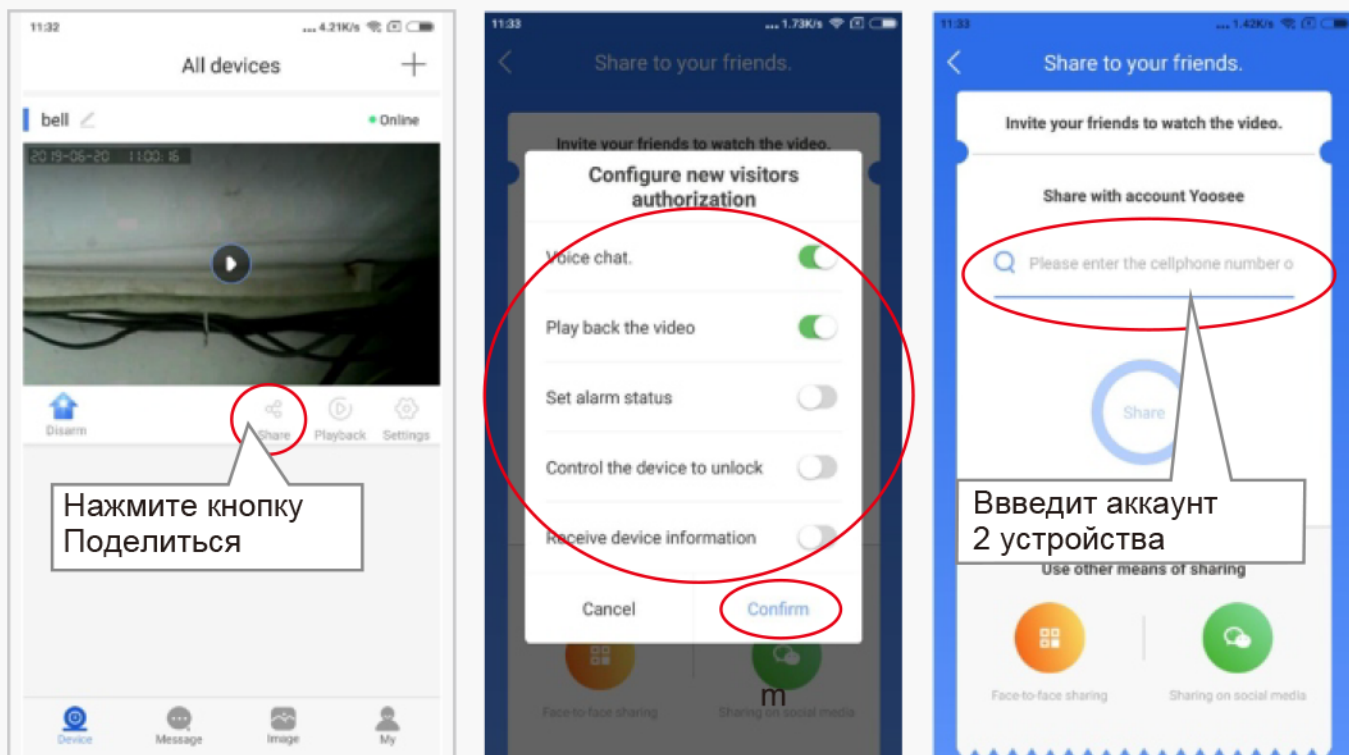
11:32 ... 4.21K/s

All devices +

bell

Online

2019-06-20 11:00:16

Disarm Share Playback Settings

Нажмите кнопку Поделиться

Device Message Image My

11:33 ... 1.73K/s

Share to your friends.

Invite your friends to watch the video.

Configure new visitors authorization

Voice chat.

Play back the video

Set alarm status

Control the device to unlock

Receive device information

Cancel Confirm

Face-to-face sharing

m

Sharing on social media

11:33 ... 1.42K/s

Share to your friends.

Invite your friends to watch the video.

Share with account Yoosee

Please enter the cellphone number o

Share

Ввведит аккаунт 2 устройства

Use other means of sharing

Face-to-face sharing

Sharing on social media